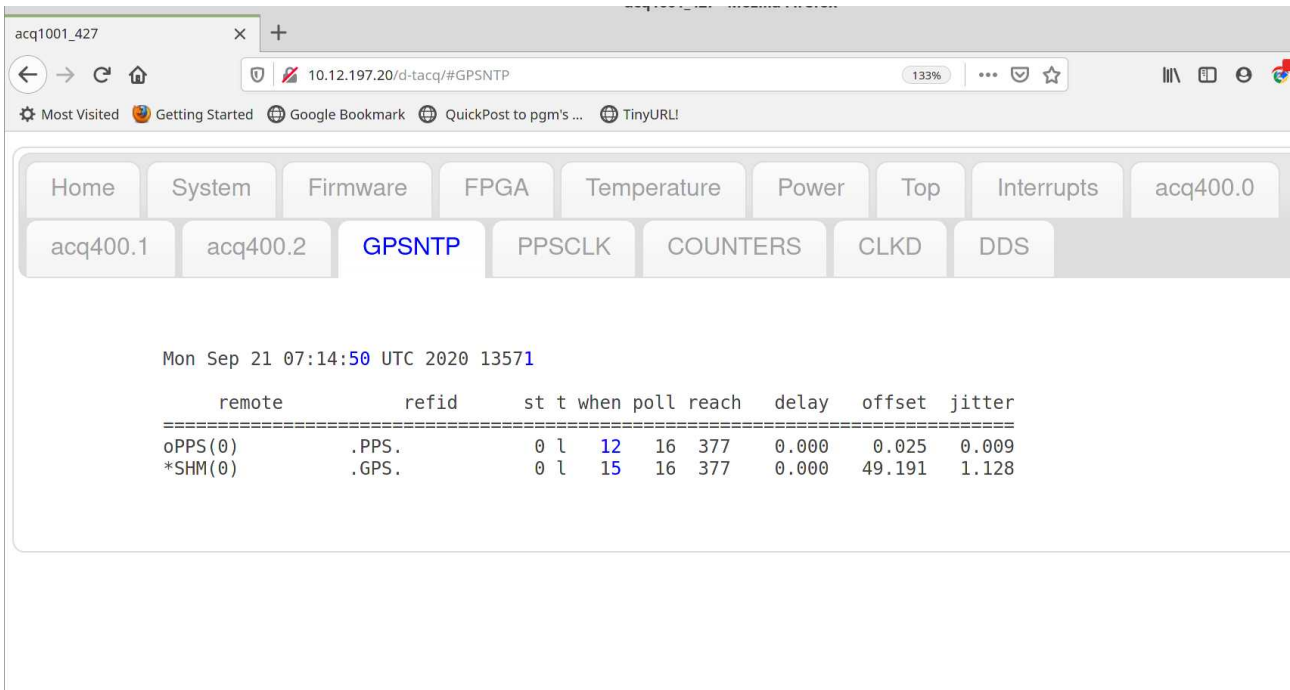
acq1001_427 — Mozilla Firefox

acq1001_427 × +

10.12.197.20/d-tacq/#GPSNTP 133% ···

Most Visited Getting Started Google Bookmark QuickPost to pgm's ... TinyURL!

Home System Firmware FPGA Temperature Power Top Interrupts acq400.0

acq400.1 acq400.2 GPSNTP PPSCLK COUNTERS CLKD DDS

Mon Sep 21 07:14:50 UTC 2020 13571

| remote | refid | st | t | when | poll | reach | delay | offset | jitter |
|---|---|---|---|---|---|---|---|---|---|
| oPPS(0) | .PPS. | 0 | l | 12 | 16 | 377 | 0.000 | 0.025 | 0.009 |
| *SHM(0) | .GPS. | 0 | l | 15 | 16 | 377 | 0.000 | 49.191 | 1.128 |